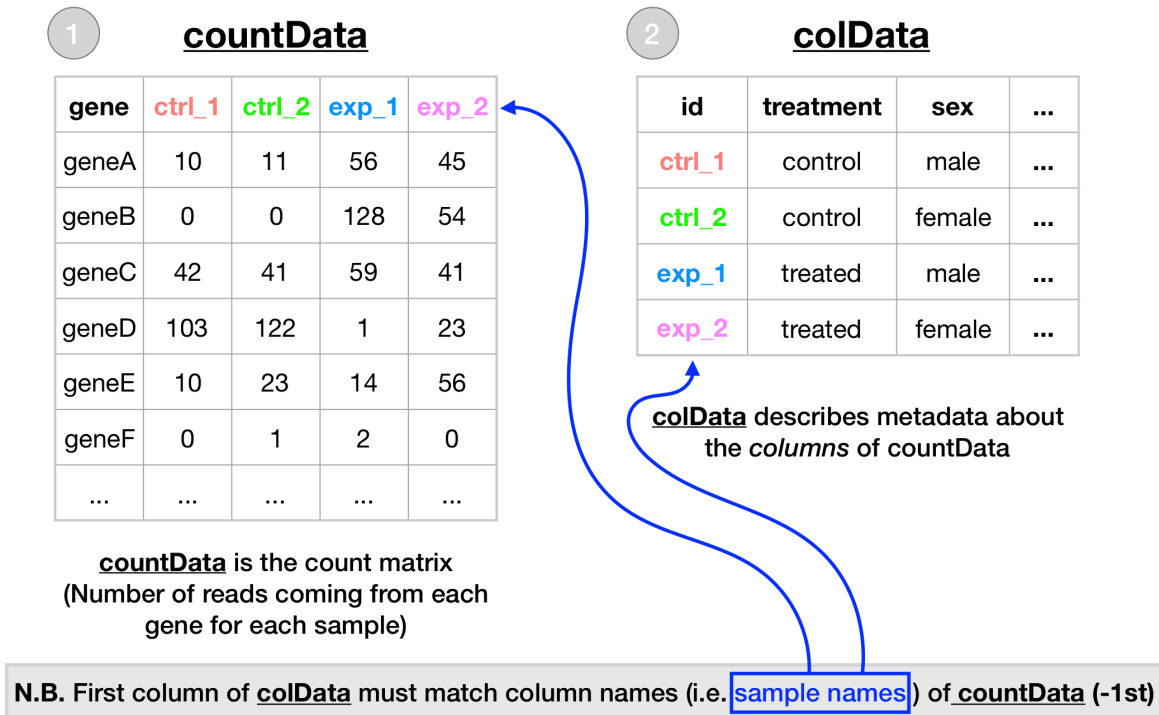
1 countData

| gene | ctrl_1 | ctrl_2 | exp_1 | exp_2 |
|---|---|---|---|---|
| geneA | 10 | 11 | 56 | 45 |
| geneB | 0 | 0 | 128 | 54 |
| geneC | 42 | 41 | 59 | 41 |
| geneD | 103 | 122 | 1 | 23 |
| geneE | 10 | 23 | 14 | 56 |
| geneF | 0 | 1 | 2 | 0 |
| ... | ... | ... | ... | ... |

countData is the count matrix (Number of reads coming from each gene for each sample)

2 colData

| id | treatment | sex | ... |
|---|---|---|---|
| ctrl_1 | control | male | ... |
| ctrl_2 | control | female | ... |
| exp_1 | treated | male | ... |
| exp_2 | treated | female | ... |

colData describes metadata about the *columns* of countData

N.B. First column of colData must match column names (i.e. sample names) of countData (-1st)